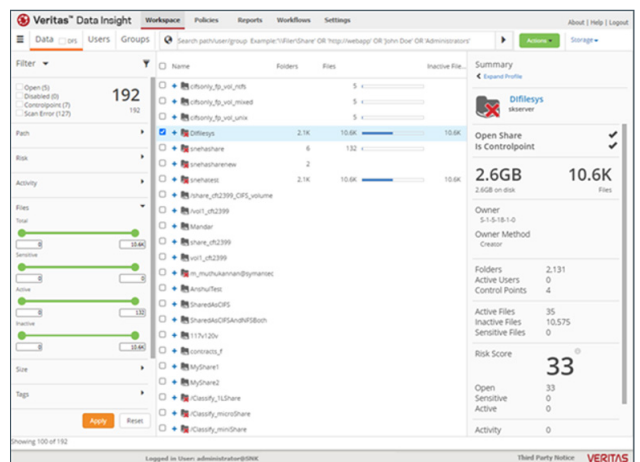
Veritas™ Data Insight Workspace Policies Reports Workflows Settings About | Help | Logout

Data DFS Users Groups Search path\user\group Example:'\\Filer\Share' OR 'http://webapp' OR 'John Doe' OR 'Administrators' Actions Storage

Filter

Open (5)
Disabled (0)
Controlpoint (7)
Scan Error (127)

192
192

Path

Risk

Activity

Files

Total
0 10.6K

Sensitive
0 0

Active
0 132

Inactive
0 10.6K

Size

Tags

Apply Reset

| Name | Folders | Files | Inactive File... |
|---|---|---|---|
| cifsonly_fp_vol_nsfs | | 5 | |
| cifsonly_fp_vol_mixed | | 5 | |
| cifsonly_fp_vol_unix | | 5 | |
| Difilesys | 2.1K | 10.6K | 10.6K |
| snehashare | 6 | 132 | 0 |
| snehasharenew | 2 | | |
| snehatest | 2.1K | 10.6K | 10.6K |
| /share_cft2399_CIFS_volume | | | |
| /vol1_cft2399 | | | |
| Mandar | | | |
| share_cft2399 | | | |
| vol1_cft2399 | | | |
| m_muthukannan@symantec | | | |
| AnshulTest | | | |
| SharedAsCIFS | | | |
| SharedAsCIFSAndNFSBoth | | | |
| 117v120v | | | |
| contracts_f | | | |
| MyShare1 | | | |
| MyShare2 | | | |
| /Classify_1LShare | | | |
| /Classify_microShare | | | |
| /Classify_miniShare | | | |

Showing 100 of 192

Summary
Expand Profile

Difilesys
skserver

Open Share
Is Controlpoint

2.6GB
2.6GB on disk

10.6K
Files

Owner
S-1-5-18-1-0

Owner Method
Creator

Folders 2,131
Active Users 0
Control Points 4

Active Files 35
Inactive Files 10,575
Sensitive Files 0

Risk Score
33

Open 33
Sensitive 0
Active 0

Activity 0

Logged in User: administrator@SNK Third Party Notice VERITAS